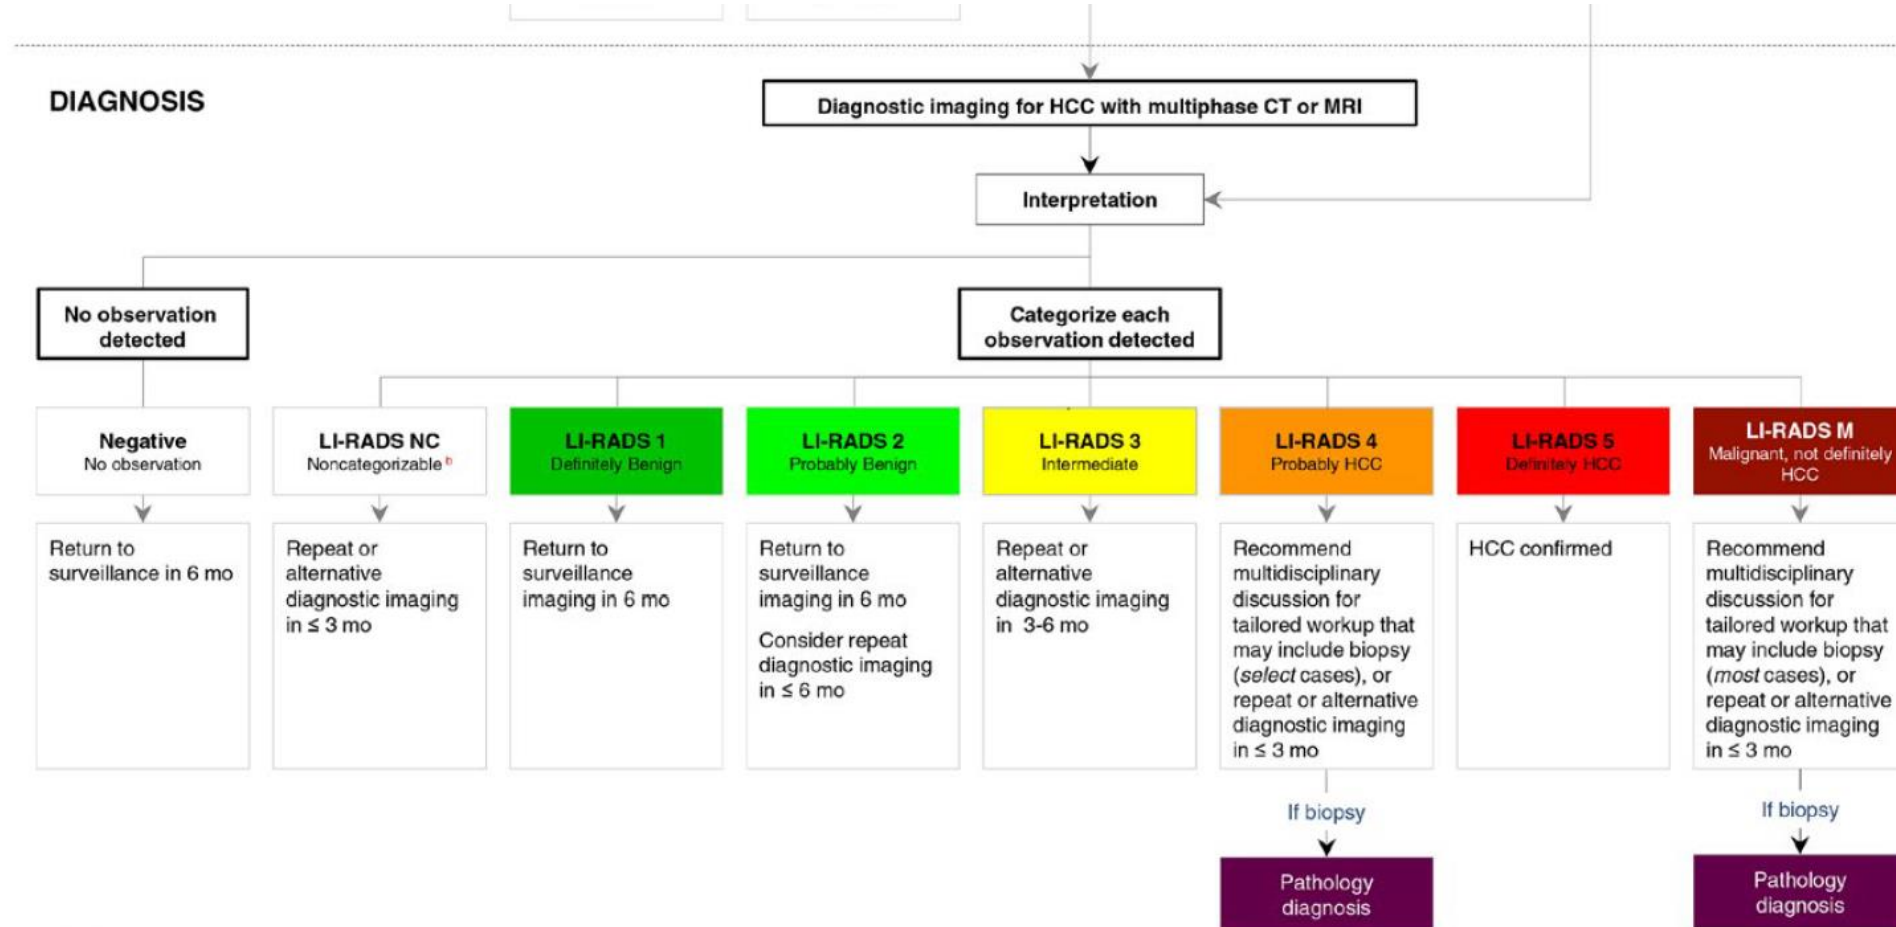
DIAGNOSIS

Diagnostic imaging for HCC with multiphase CT or MRI

Interpretation

No observation detected

Categorize each observation detected

Negative
No observation

Return to surveillance in 6 mo

LI-RADS NC
Noncategorizable $^b$

Repeat or alternative diagnostic imaging in ≤ 3 mo

LI-RADS 1
Definitely Benign

Return to surveillance imaging in 6 mo

LI-RADS 2
Probably Benign

Return to surveillance imaging in 6 mo

Consider repeat diagnostic imaging in ≤ 6 mo

LI-RADS 3
Intermediate

Repeat or alternative diagnostic imaging in 3-6 mo

LI-RADS 4
Probably HCC

Recommend multidisciplinary discussion for tailored workup that may include biopsy (select cases), or repeat or alternative diagnostic imaging in ≤ 3 mo

If biopsy

Pathology diagnosis

LI-RADS 5
Definitely HCC

HCC confirmed

LI-RADS M
Malignant, not definitely HCC

Recommend multidisciplinary discussion for tailored workup that may include biopsy (most cases), or repeat or alternative diagnostic imaging in ≤ 3 mo

If biopsy

Pathology diagnosis